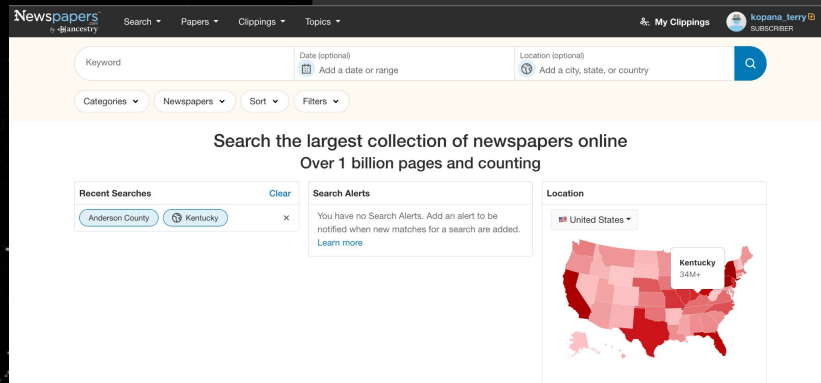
Newspapers by Ancestry

Search ▾ Papers ▾ Clippings ▾ Topics ▾

My Clippings

kopana_terry
SUBSCRIBER

Keyword

Date (optional)
Add a date or range

Location (optional)
Add a city, state, or country

Categories ▾ Newspapers ▾ Sort ▾ Filters ▾

Search the largest collection of newspapers online
Over 1 billion pages and counting

Recent Searches
Clear

Anderson County
Kentucky
×

Search Alerts

You have no Search Alerts. Add an alert to be notified when new matches for a search are added.
Learn more

Location

United States ▾

Kentucky
34M+